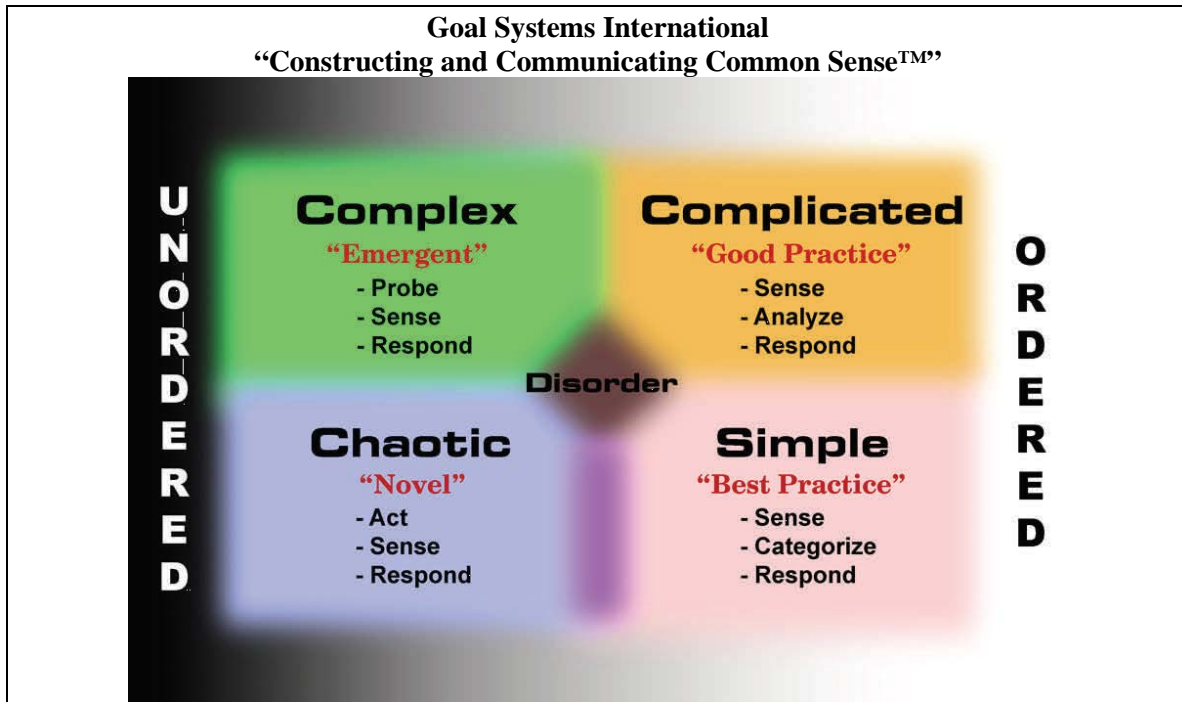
Goal Systems International
"Constructing and Communicating Common Sense™"

U N O R D E R E D

Complex
"Emergent"
- Probe
- Sense
- Respond

Complicated
"Good Practice"
- Sense
- Analyze
- Respond

O R D E R E D

Disorder

Chaotic
"Novel"
- Act
- Sense
- Respond

Simple
"Best Practice"
- Sense
- Categorize
- Respond